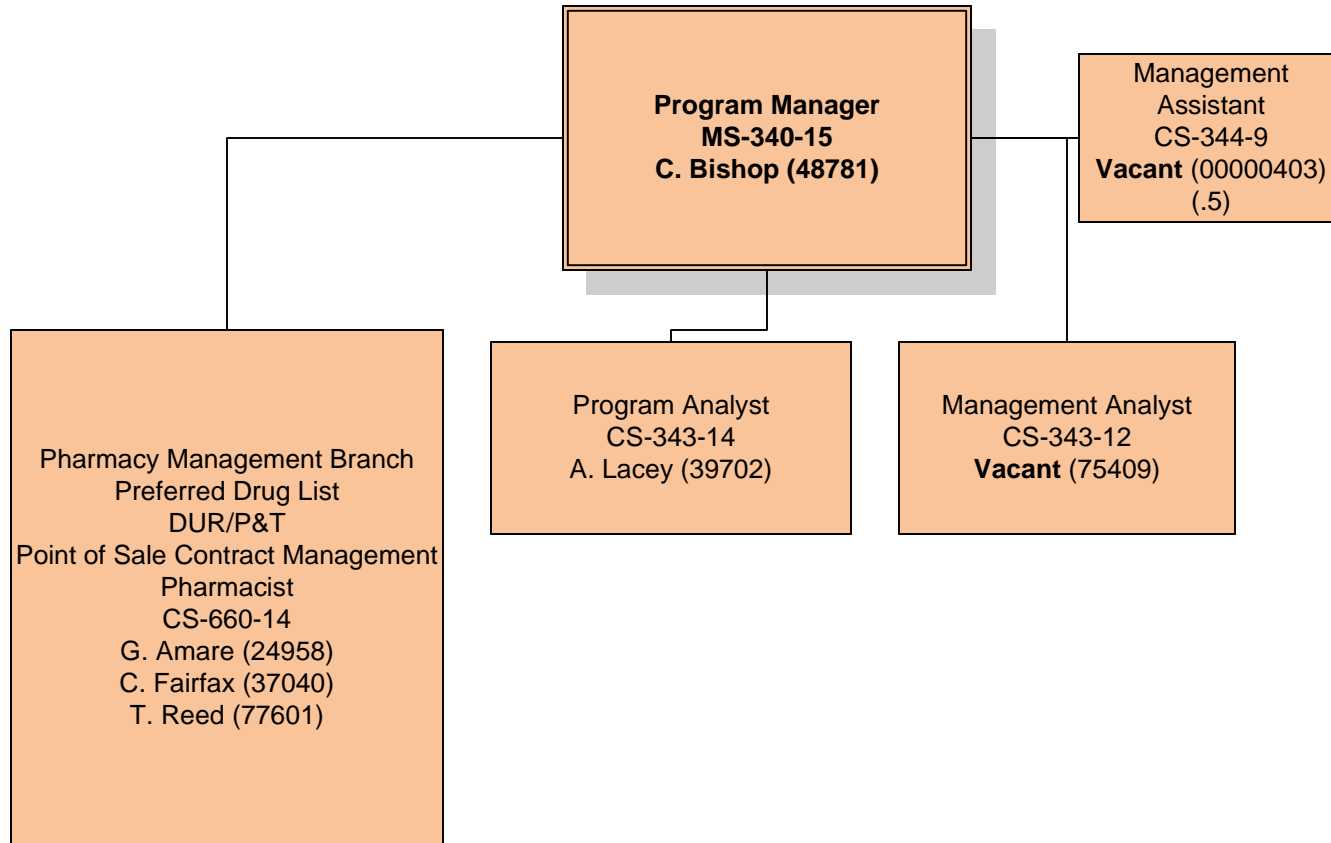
Program Manager
MS-340-15
C. Bishop (48781)

Management Assistant
CS-344-9
Vacant (00000403)
(.5)

Pharmacy Management Branch
Preferred Drug List
DUR/P&T
Point of Sale Contract Management
Pharmacist
CS-660-14
G. Amare (24958)
C. Fairfax (37040)
T. Reed (77601)

Program Analyst
CS-343-14
A. Lacey (39702)

Management Analyst
CS-343-12
Vacant (75409)